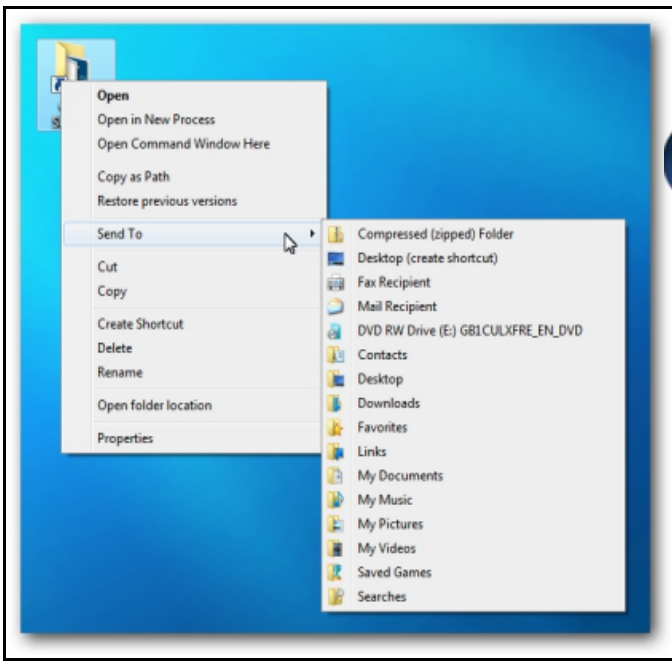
Open
Open in New Process
Open Command Window Here
Copy as Path
Restore previous versions
Send To
Cut
Copy
Create Shortcut
Delete
Rename
Open folder location
Properties

Compressed (zipped) Folder
Desktop (create shortcut)
Fax Recipient
Mail Recipient
DVD RW Drive (E:) GB1CULXFRE_EN_DVD
Contacts
Desktop
Downloads
Favorites
Links
My Documents
My Music
My Pictures
My Videos
Saved Games
Searches